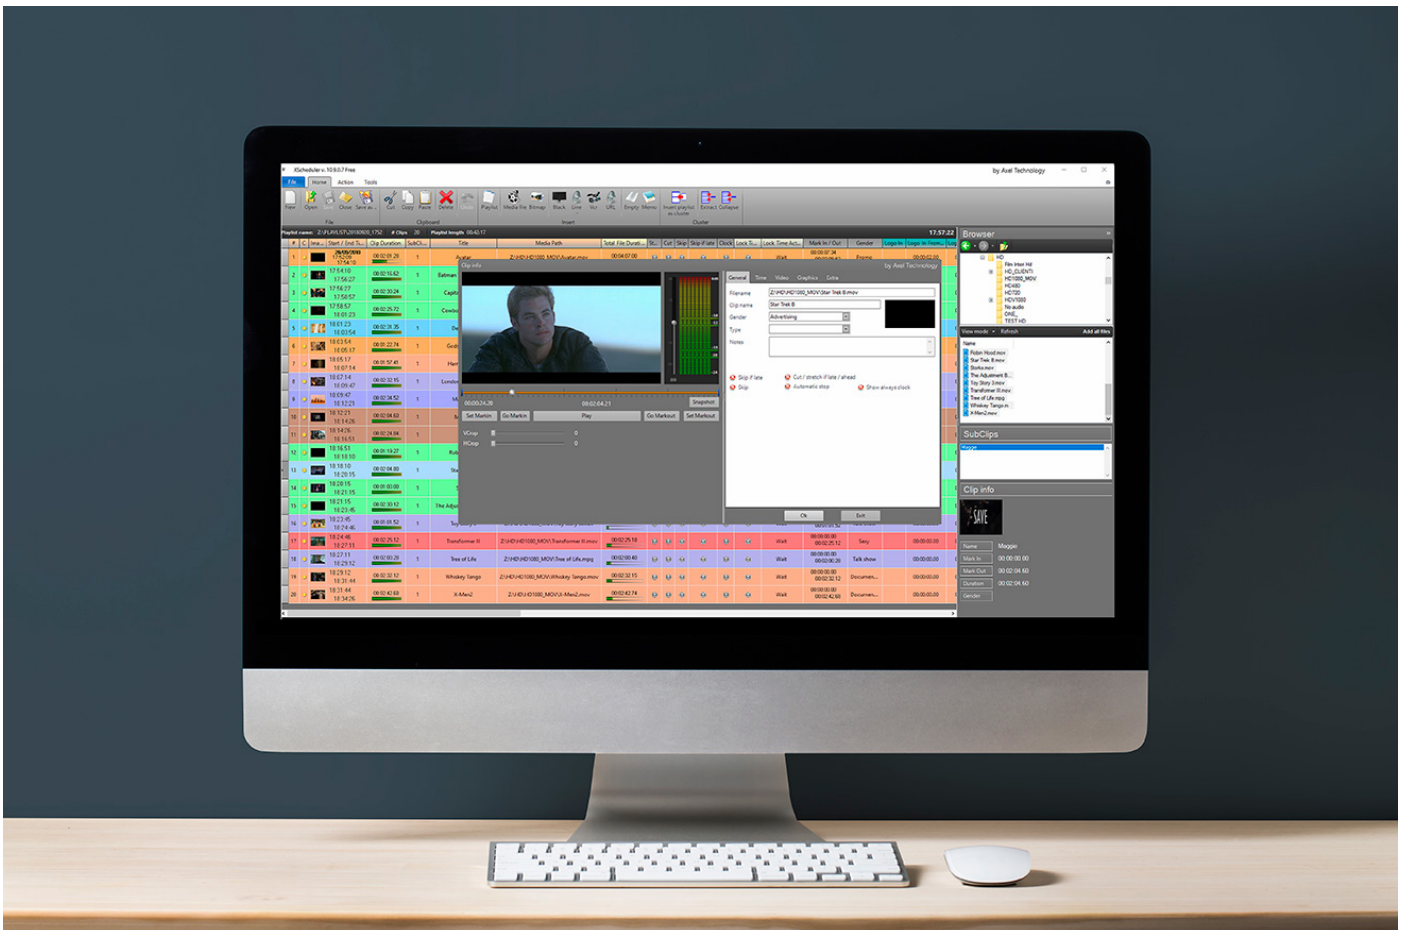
XScheduler v.10.9.0.7 Free

by Axel Technology

File Home Action Tools

New Open Close Save as Cut Copy Paste Delete Undo Playlist Media file Bitmap Black Live Vcr URL Empty Memo Insert playlist as cluster Extract Collapse

File Clipboard Insert Cluster

Playlist name: Z:\PLAYLIST\20180926_1752 # Clips 20 Playlist length 00:40:17

17:57:22

Browser

Clip info

by Axel Technology

General Time Video Graphics Extra

Filename Z:\HD\HD1080_MOV\Star Trek B.mov

Clip name Star Trek B

Gender Advertising

Type

Notes

00:00:24.38

00:02:04.21

Snapshot

Set MarkIn Go MarkIn Play Go MarkOut Set MarkOut

VCrop

HCrop

Skip if late

Skip

Cut / stretch if late / ahead

Automatic stop

Show always clock

Ok Exit

Title Media Path

Avatar Z:\HD\HD1080_MOV\Avatar.mov

Batman

Transformer III Z:\HD\HD1080_MOV\Transformer III.mov

Tree of Life Z:\HD\HD1080_MOV\Tree of Life.mpg

Whiskey Tango Z:\HD\HD1080_MOV\Whiskey Tango.mov

X-Men2 Z:\HD\HD1080_MOV\X-Men2.mov

Wait

Sexy

Talk show

Documen...

View mode Refresh Add all files

Name

Robin Hood.mov

Star Trek B.mov

Storks.mov

The Adjustment B...

Toy Story 3.mov

Transformer III.mov

Tree of Life.mpg

Whiskey Tango.m

X-Men2.mov

SubClips

Clip info

Name Maggie

Mark In 00:00:00.00

Mark Out 00:02:04.60

Duration 00:02:04.60

Gender